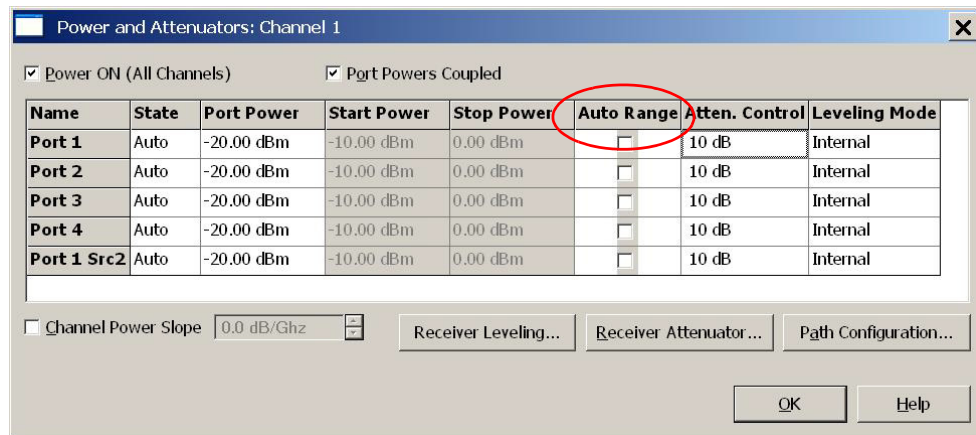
Power and Attenuators: Channel 1

☑ Power ON (All Channels) ☑ Port Powers Coupled

| Name | State | Port Power | Start Power | Stop Power | Auto Range | Atten. Control | Leveling Mode |
|---|---|---|---|---|---|---|---|
| Port 1 | Auto | -20.00 dBm | -10.00 dBm | 0.00 dBm | ☐ | 10 dB | Internal |
| Port 2 | Auto | -20.00 dBm | -10.00 dBm | 0.00 dBm | ☐ | 10 dB | Internal |
| Port 3 | Auto | -20.00 dBm | -10.00 dBm | 0.00 dBm | ☐ | 10 dB | Internal |
| Port 4 | Auto | -20.00 dBm | -10.00 dBm | 0.00 dBm | ☐ | 10 dB | Internal |
| Port 1 Src2 | Auto | -20.00 dBm | -10.00 dBm | 0.00 dBm | ☐ | 10 dB | Internal |

☐ Channel Power Slope 0.0 dB/Ghz

Receiver Leveling... Receiver Attenuator... Path Configuration...

OK Help